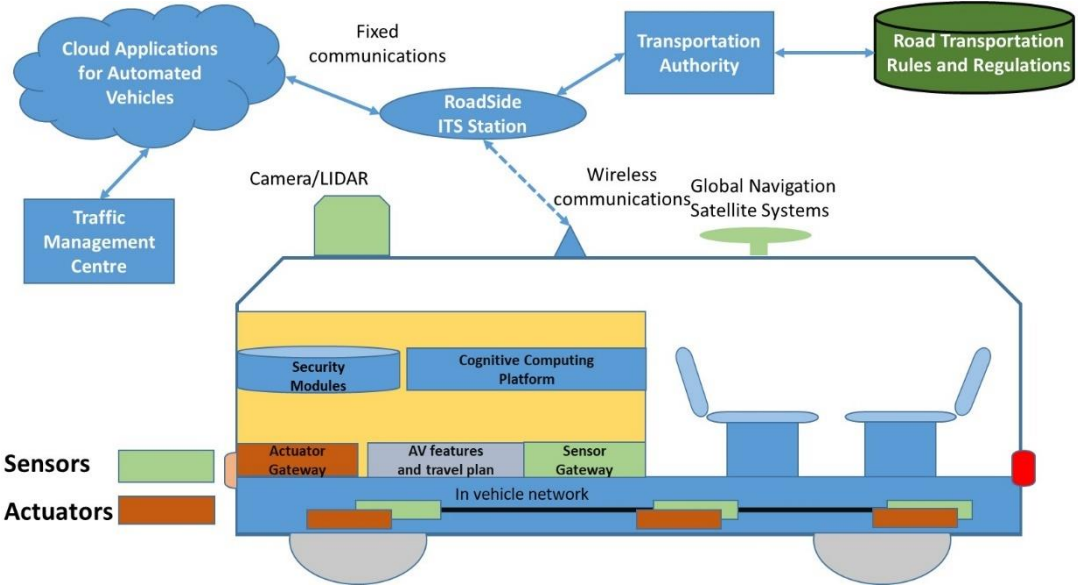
Cloud Applications for Automated Vehicles

Fixed communications

Transportation Authority

Road Transportation Rules and Regulations

RoadSide ITS Station

Traffic Management Centre

Camera/LIDAR

Wireless communications

Global Navigation Satellite Systems

Security Modules

Cognitive Computing Platform

Actuator Gateway

AV features and travel plan

Sensor Gateway

In vehicle network

Sensors

Actuators